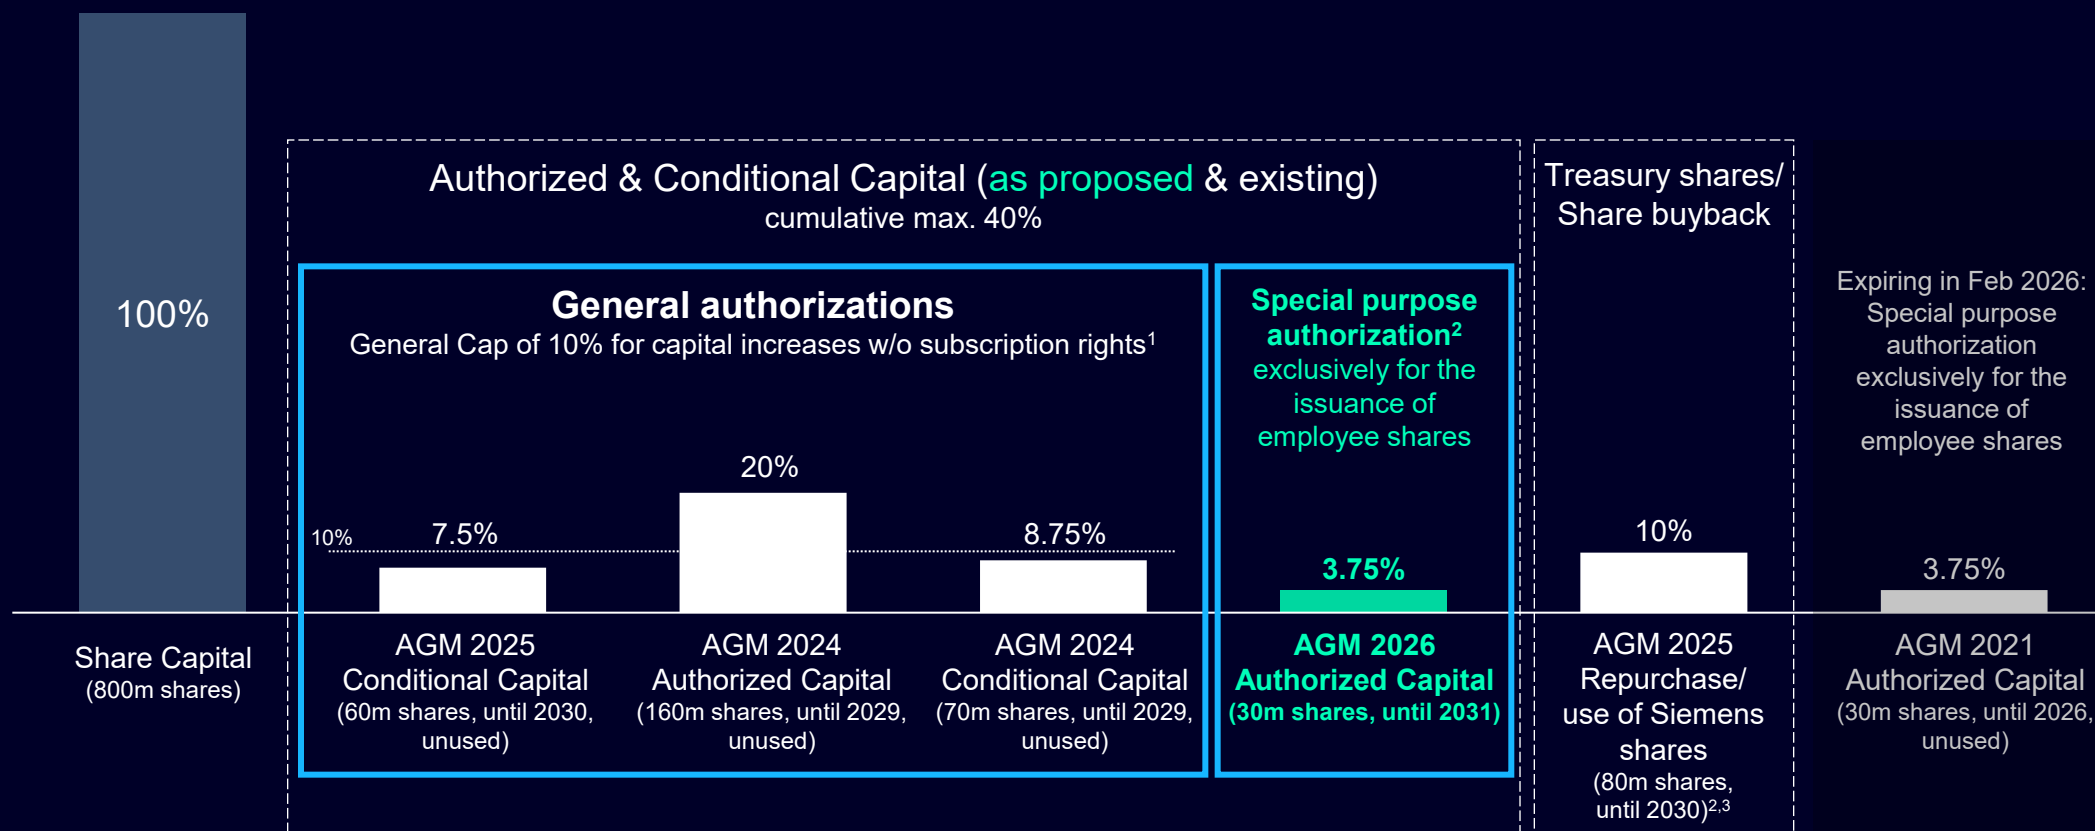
100%

Share Capital
(800m shares)

Authorized & Conditional Capital (as proposed & existing)
cumulative max. 40%

General authorizations
General Cap of 10% for capital increases w/o subscription rights$^1$

10%

7.5%

20%

8.75%

AGM 2025
Conditional Capital
(60m shares, until 2030, unused)

AGM 2024
Authorized Capital
(160m shares, until 2029, unused)

AGM 2024
Conditional Capital
(70m shares, until 2029, unused)

Special purpose authorization$^2$
exclusively for the issuance of employee shares

3.75%

AGM 2026
Authorized Capital
(30m shares, until 2031)

Treasury shares/ Share buyback

10%

AGM 2025
Repurchase/ use of Siemens shares
(80m shares, until 2030)$^{2,3}$

Expiring in Feb 2026: Special purpose authorization exclusively for the issuance of employee shares

3.75%

AGM 2021
Authorized Capital
(30m shares, until 2026, unused)